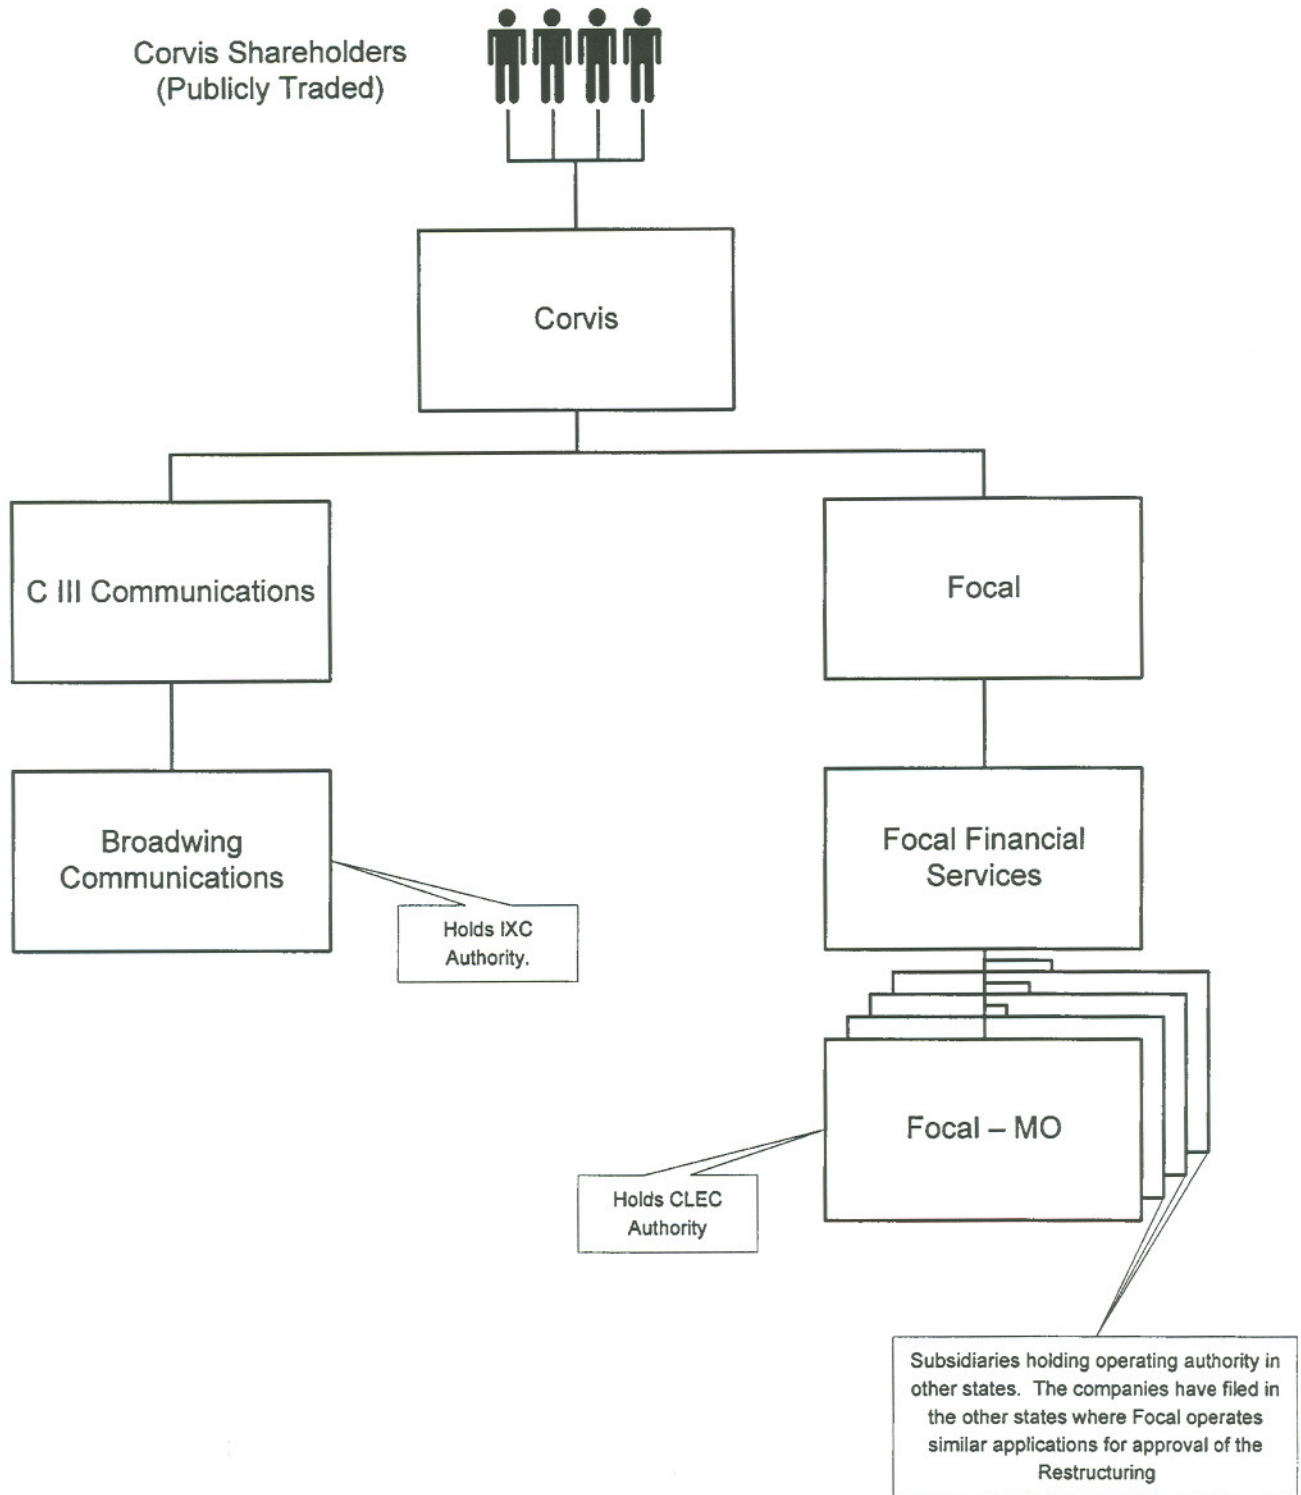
Corvis Shareholders (Publicly Traded)

Corvis

C III Communications

Focal

Broadwing Communications

Holds IXC Authority.

Focal Financial Services

Focal – MO

Holds CLEC Authority

Subsidiaries holding operating authority in other states. The companies have filed in the other states where Focal operates similar applications for approval of the Restructuring